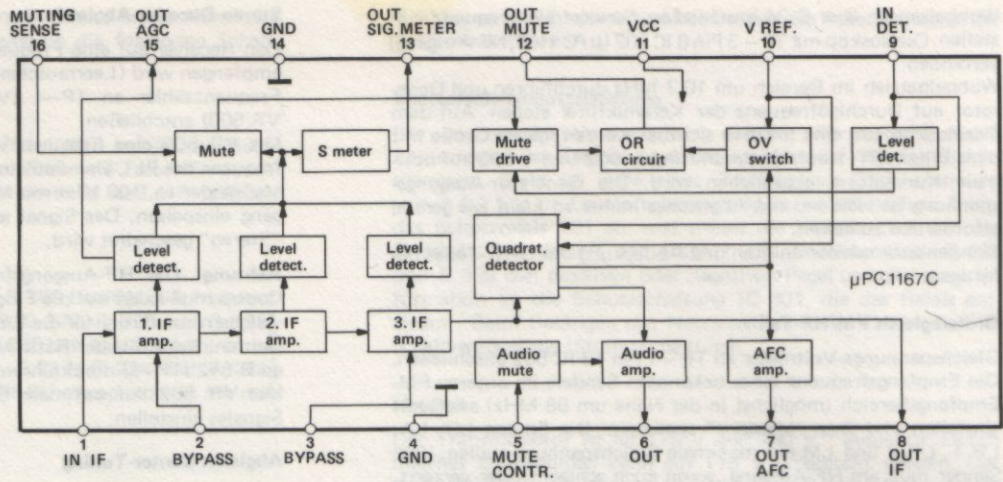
MUTING SENSE 16
OUT AGC 15
GND 14
OUT SIG. METER 13
OUT MUTE 12
VCC 11
V REF. 10
IN DET. 9

Mute
S meter
Mute drive
OR circuit
OV switch
Level det.
Level detect.
Level detect.
Level detect.
Quadrat. detector
μPC1167C
1. IF amp.
2. IF amp.
3. IF amp.
Audio mute
Audio amp.
AFC amp.

1 IN IF
2 BYPASS
3 BYPASS
4 GND
5 MUTE CONTR.
6 OUT
7 OUT AFC
8 OUT IF